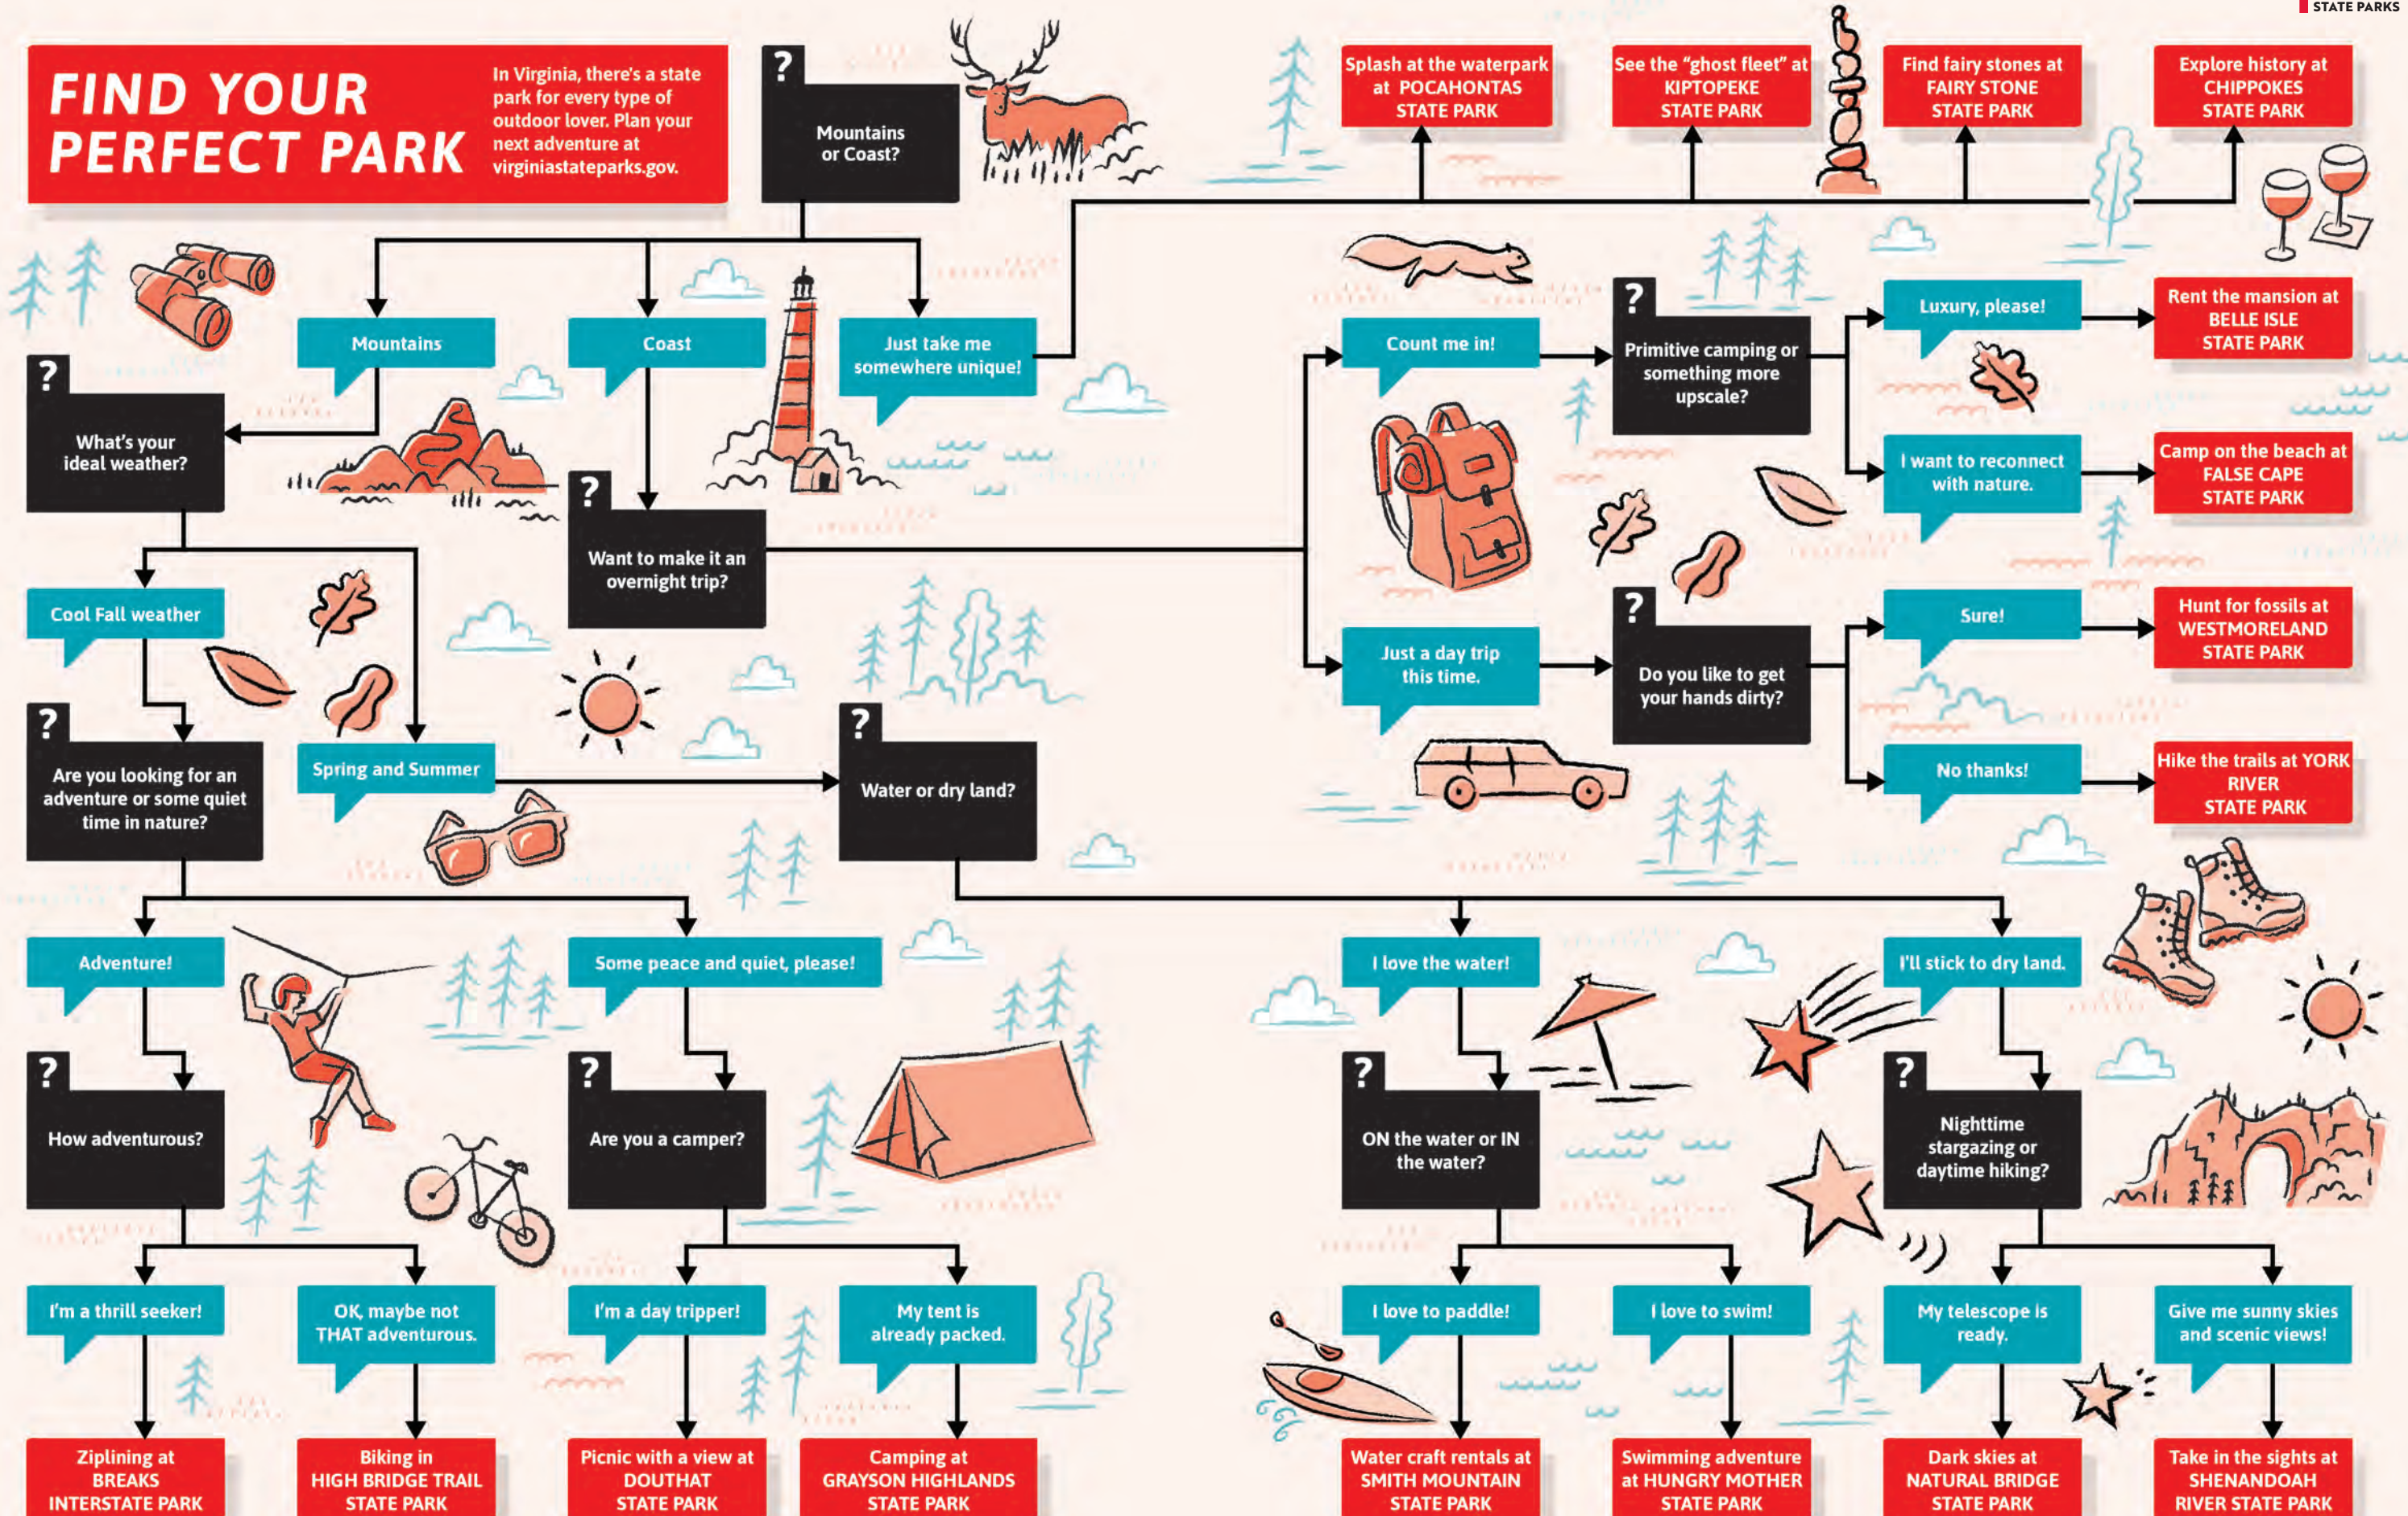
STATE PARKS

FIND YOUR PERFECT PARK

In Virginia, there's a state park for every type of outdoor lover. Plan your next adventure at virginiastateparks.gov.

?
Mountains or Coast?

Mountains

Coast

Just take me somewhere unique!

Splash at the waterpark at POCAHONTAS STATE PARK

See the "ghost fleet" at KIPTOPEKE STATE PARK

Find fairy stones at FAIRY STONE STATE PARK

Explore history at CHIPPOKES STATE PARK

?
What's your ideal weather?

?
Want to make it an overnight trip?

Count me in!

?
Primitive camping or something more upscale?

Luxury, please!

Rent the mansion at BELLE ISLE STATE PARK

I want to reconnect with nature.

Camp on the beach at FALSE CAPE STATE PARK

Cool Fall weather

Spring and Summer

Just a day trip this time.

?
Do you like to get your hands dirty?

Sure!

Hunt for fossils at WESTMORELAND STATE PARK

No thanks!

Hike the trails at YORK RIVER STATE PARK

?
Are you looking for an adventure or some quiet time in nature?

?
Water or dry land?

Adventure!

Some peace and quiet, please!

I love the water!

I'll stick to dry land.

?
How adventurous?

?
Are you a camper?

?
ON the water or IN the water?

?
Nighttime stargazing or daytime hiking?

I'm a thrill seeker!

OK, maybe not THAT adventurous.

I'm a day tripper!

My tent is already packed.

I love to paddle!

I love to swim!

My telescope is ready.

Give me sunny skies and scenic views!

Ziplining at BREAKS INTERSTATE PARK

Biking in HIGH BRIDGE TRAIL STATE PARK

Picnic with a view at DOUTHAT STATE PARK

Camping at GRAYSON HIGHLANDS STATE PARK

Water craft rentals at SMITH MOUNTAIN STATE PARK

Swimming adventure at HUNGRY MOTHER STATE PARK

Dark skies at NATURAL BRIDGE STATE PARK

Take in the sights at SHENANDOAH RIVER STATE PARK